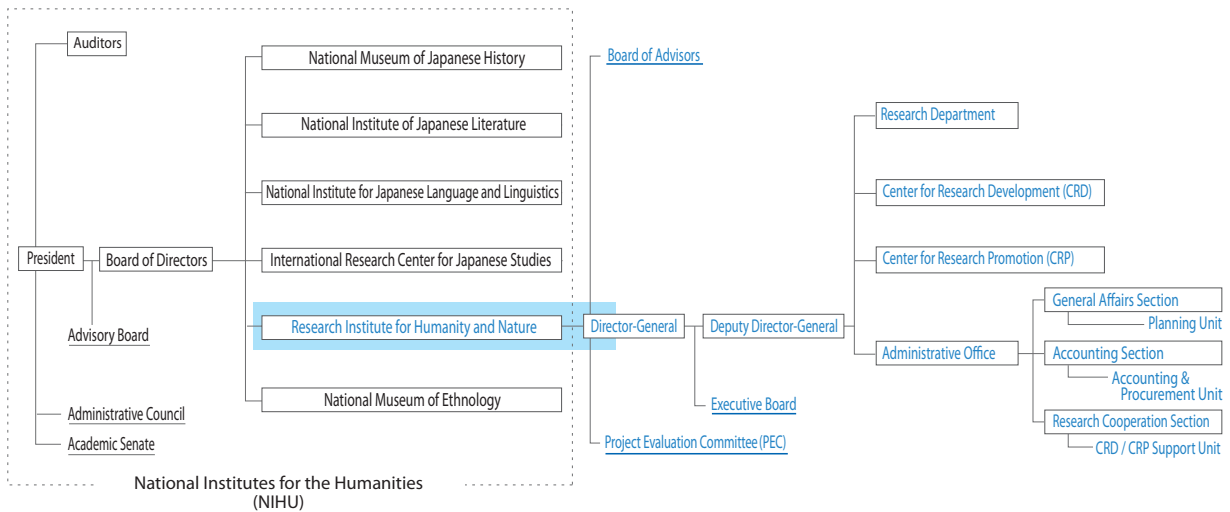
Auditors

National Museum of Japanese History

National Institute of Japanese Literature

National Institute for Japanese Language and Linguistics

President

Board of Directors

International Research Center for Japanese Studies

Advisory Board

Research Institute for Humanity and Nature

National Museum of Ethnology

Administrative Council

Academic Senate

National Institutes for the Humanities (NIHU)

Board of Advisors

Director-General

Deputy Director-General

Executive Board

Project Evaluation Committee (PEC)

Research Department

Center for Research Development (CRD)

Center for Research Promotion (CRP)

Administrative Office

General Affairs Section

Planning Unit

Accounting Section

Accounting & Procurement Unit

Research Cooperation Section

CRD / CRP Support Unit